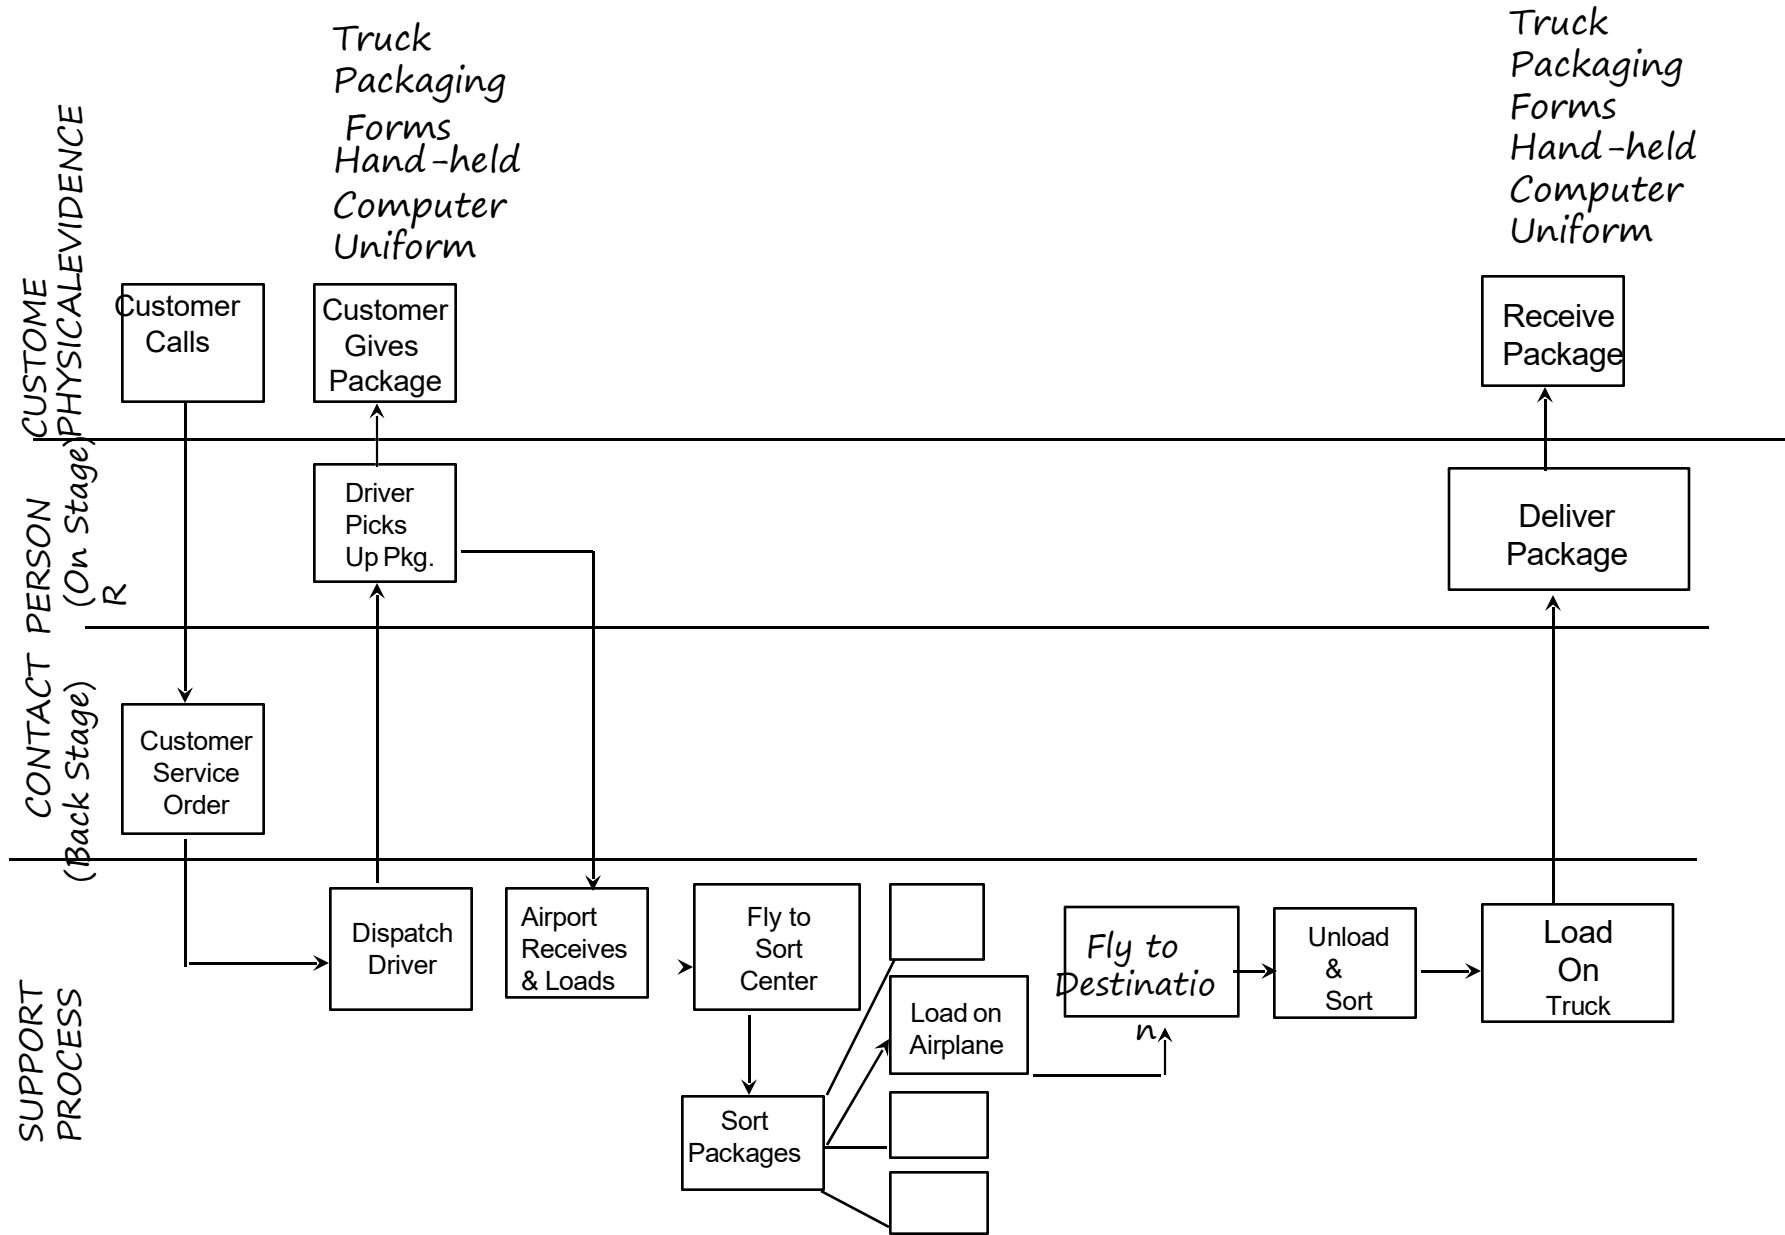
PHYSICAL EVIDENCE

Truck
Packaging
Forms
Hand-held
Computer
Uniform

Truck
Packaging
Forms
Hand-held
Computer
Uniform

CUSTOMER

Customer Calls

Customer Gives Package

Receive Package

CONTACT PERSON (On Stage)

Driver Picks Up Pkg.

Deliver Package

CONTACT PERSON (Back Stage)

Customer Service Order

SUPPORT PROCESS

Dispatch Driver

Airport Receives & Loads

Fly to Sort Center

Sort Packages

Load on Airplane

Fly to Destination

Unload & Sort

Load On Truck